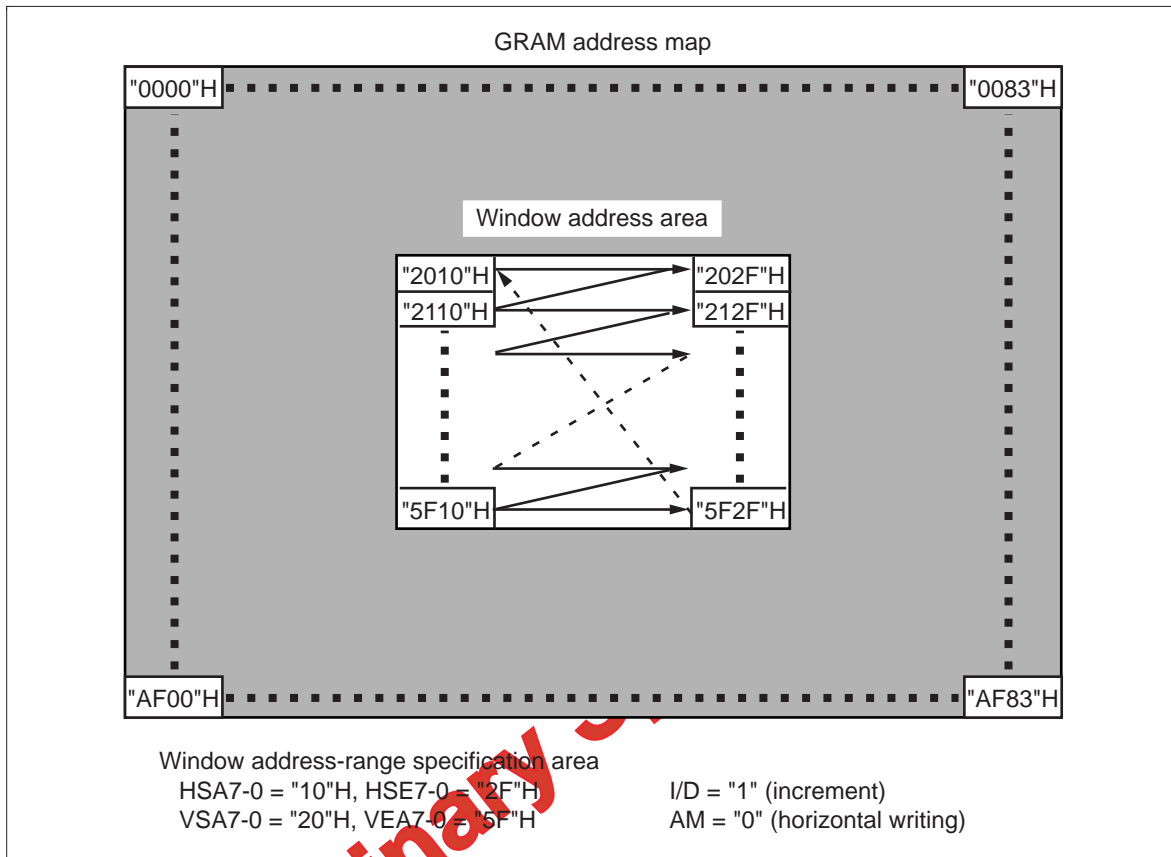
GRAM address map

"0000"H

"0083"H

Window address area

"2010"H

"202F"H

"2110"H

"212F"H

"5F10"H

"5F2F"H

"AF00"H

"AF83"H

Window address-range specification area
HSA7-0 = "10"H, HSE7-0 = "2F"H
VSA7-0 = "20"H, VEA7-0 = "5F"H

I/D = "1" (increment)
AM = "0" (horizontal writing)

inary S